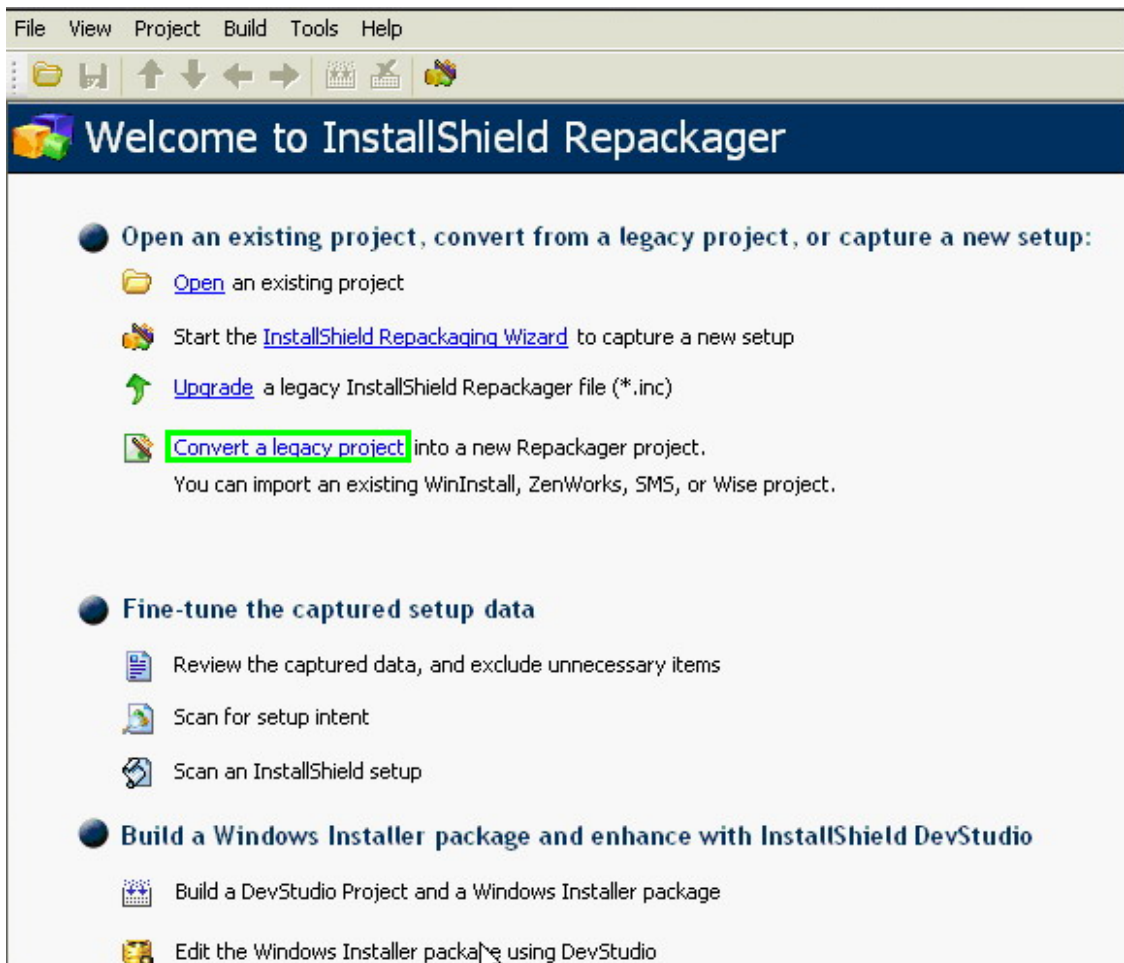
File View Project Build Tools Help

Welcome to InstallShield Repackager

Open an existing project, convert from a legacy project, or capture a new setup:

Open an existing project

Start the InstallShield Repackaging Wizard to capture a new setup

Upgrade a legacy InstallShield Repackager file (*.inc)

Convert a legacy project into a new Repackager project.
You can import an existing WinInstall, ZenWorks, SMS, or Wise project.

Fine-tune the captured setup data

Review the captured data, and exclude unnecessary items

Scan for setup intent

Scan an InstallShield setup

Build a Windows Installer package and enhance with InstallShield DevStudio

Build a DevStudio Project and a Windows Installer package

Edit the Windows Installer package using DevStudio